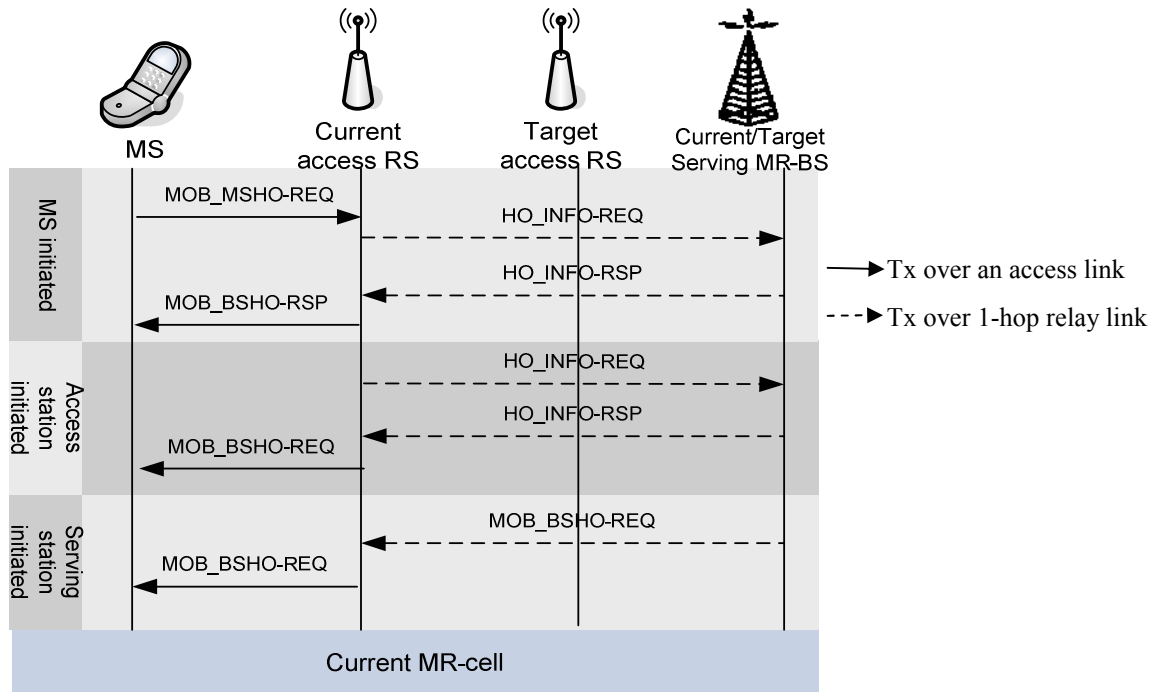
MS

Current access RS

Target access RS

Current/Target Serving MR-BS

MS initiated

MOB_MSHO-REQ

HO_INFO-REQ

HO_INFO-RSP

MOB_BSHO-RSP

Access station initiated

HO_INFO-REQ

HO_INFO-RSP

MOB_BSHO-REQ

Serving station initiated

MOB_BSHO-REQ

MOB_BSHO-REQ

Current MR-cell

Tx over an access link

Tx over 1-hop relay link